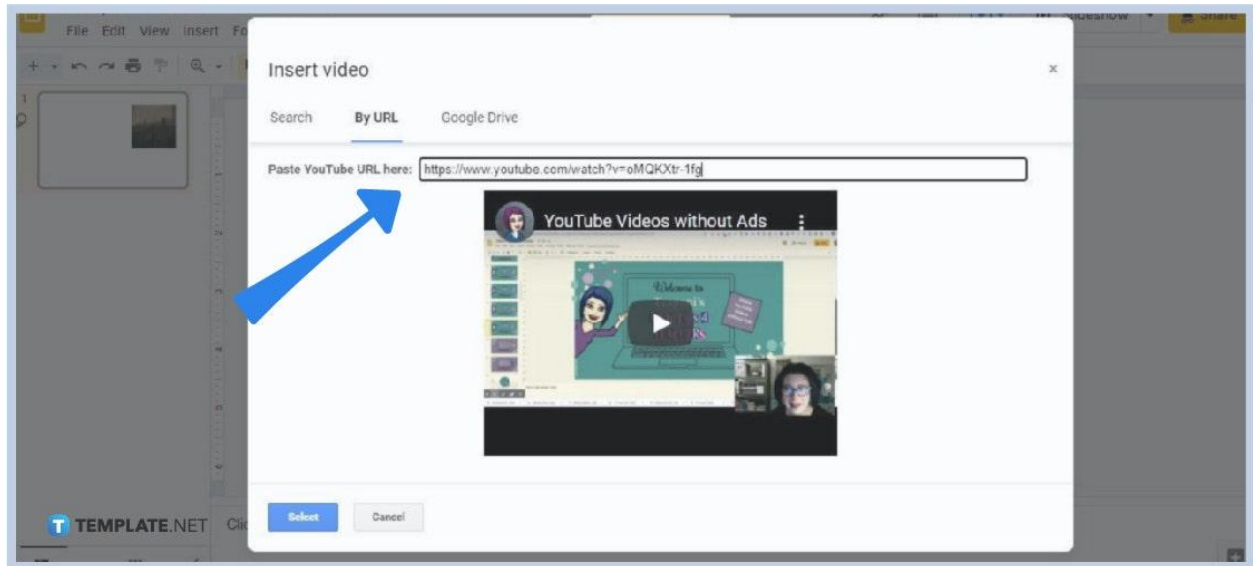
File Edit View Insert Fo

Slideshow Share

1

Insert video

×

Search By URL Google Drive

Paste YouTube URL here: https://www.youtube.com/watch?v=oMQKXtr-1fg

YouTube Videos without Ads

Welcome to

Select Cancel

TEMPLATE.NET Cli